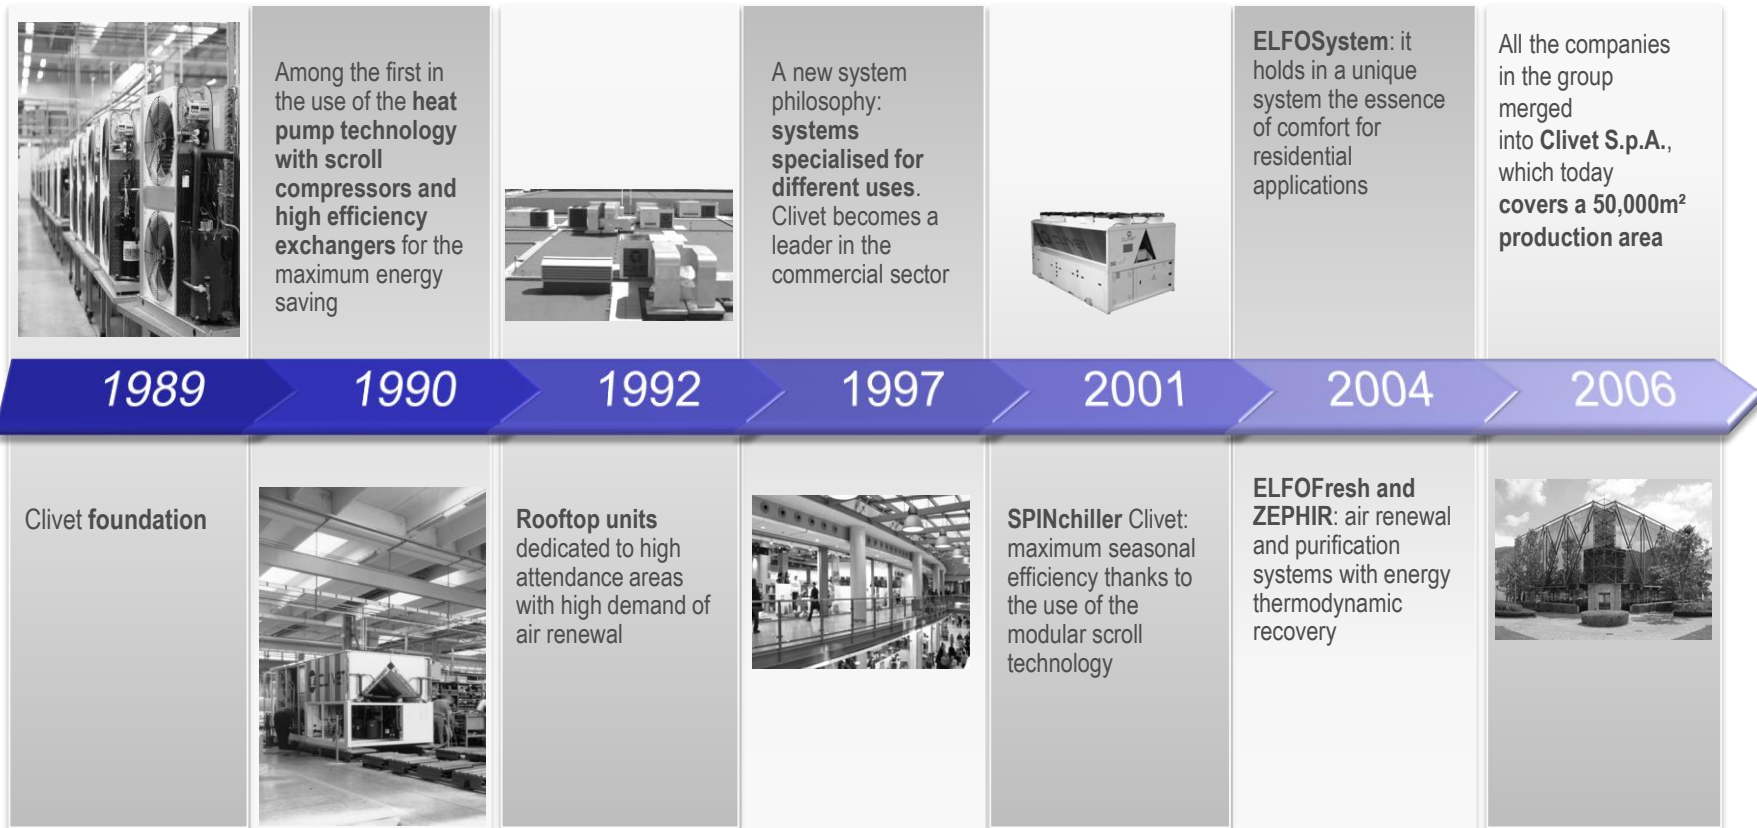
Among the first in the use of the heat pump technology with scroll compressors and high efficiency exchangers for the maximum energy saving

A new system philosophy: systems specialised for different uses. Clivet becomes a leader in the commercial sector

ELFOSystem: it holds in a unique system the essence of comfort for residential applications

All the companies in the group merged into Clivet S.p.A., which today covers a 50,000m² production area

1989

1990

1992

1997

2001

2004

2006

Clivet foundation

Rooftop units dedicated to high attendance areas with high demand of air renewal

SPINchiller Clivet: maximum seasonal efficiency thanks to the use of the modular scroll technology

ELFOFresh and ZEPHIR: air renewal and purification systems with energy thermodynamic recovery